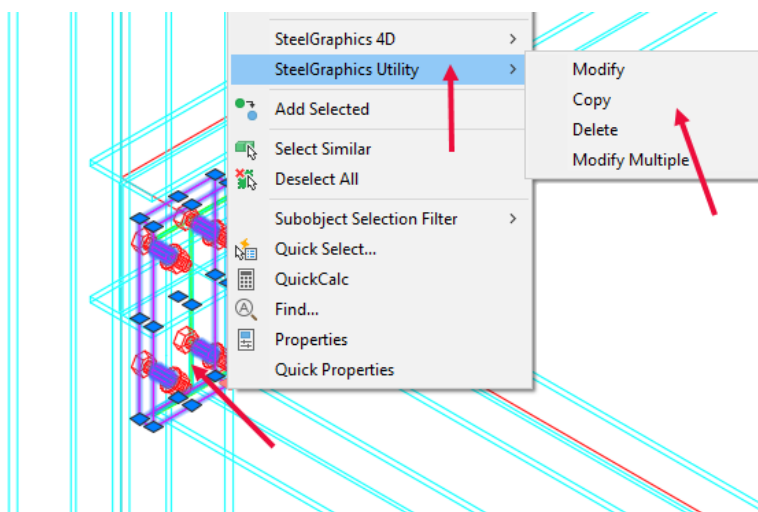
SteelGraphics 4D
SteelGraphics Utility
Add Selected
Select Similar
Deselect All
Subobject Selection Filter
Quick Select...
QuickCalc
Find...
Properties
Quick Properties

Modify
Copy
Delete
Modify Multiple